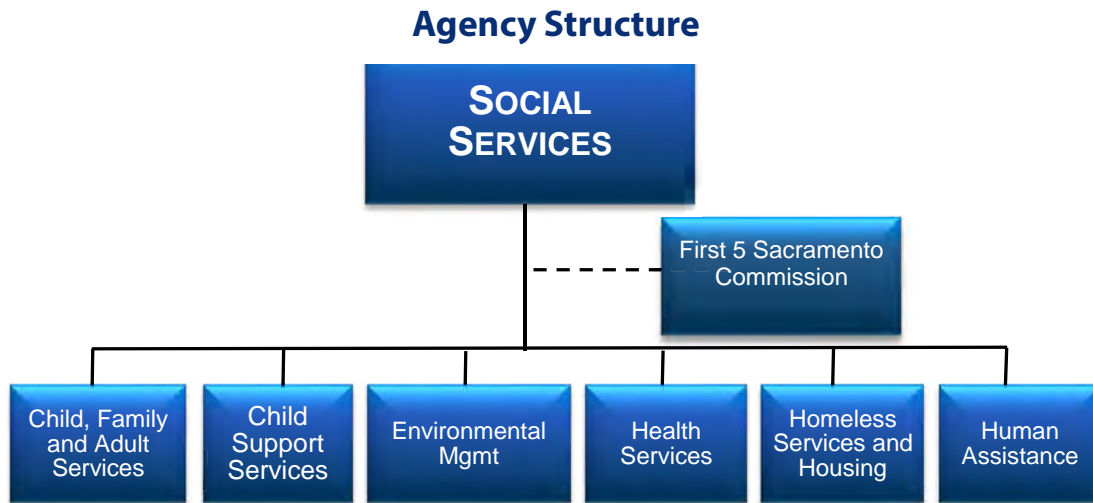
Agency Structure

SOCIAL SERVICES

First 5 Sacramento Commission

Child, Family and Adult Services

Child Support Services

Environmental Mgmt

Health Services

Homeless Services and Housing

Human Assistance